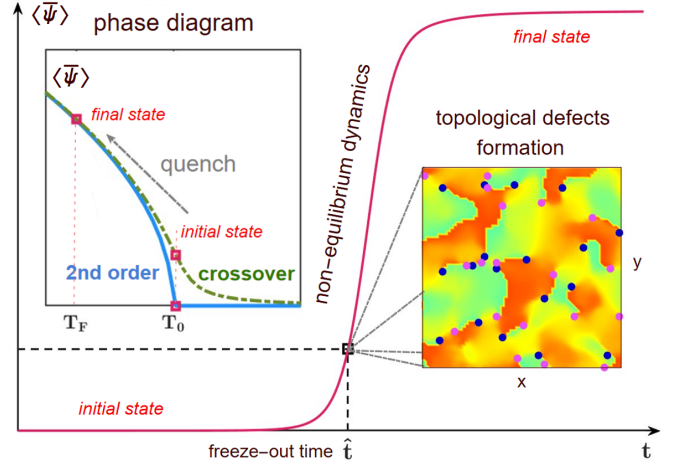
$\langle\overline{\Psi}\rangle$

phase diagram

$\langle\overline{\Psi}\rangle$

final state

quench

initial state

2nd order

crossover

$\mathbf{T_F}$

$\mathbf{T_0}$

non-equilibrium dynamics

final state

topological defects formation

y

x

initial state

freeze-out time $\hat{\mathbf{t}}$

$\mathbf{t}$